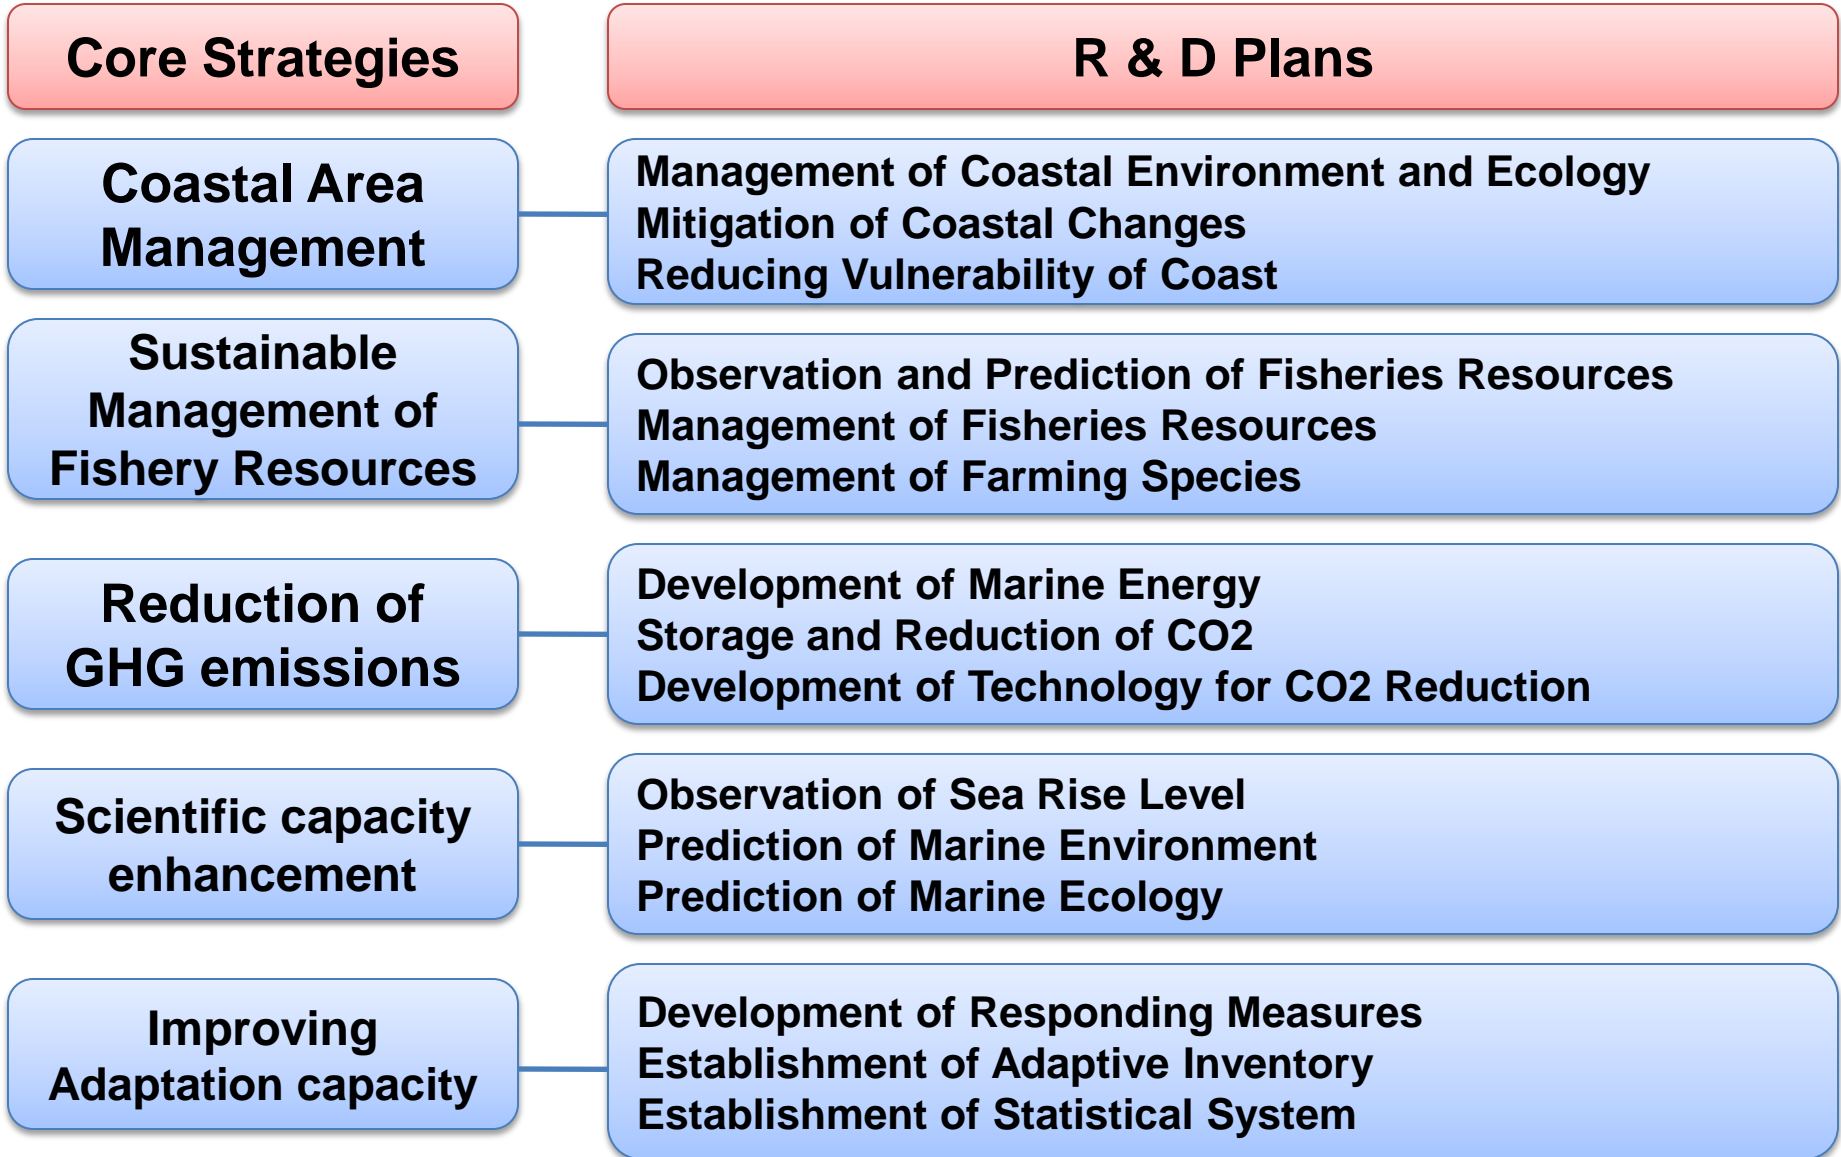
| Core Strategies | R & D Plans |
|---|---|
| Coastal Area Management | Management of Coastal Environment and Ecology<br>Mitigation of Coastal Changes<br>Reducing Vulnerability of Coast |
| Sustainable Management of Fishery Resources | Observation and Prediction of Fisheries Resources<br>Management of Fisheries Resources<br>Management of Farming Species |
| Reduction of GHG emissions | Development of Marine Energy<br>Storage and Reduction of CO2<br>Development of Technology for CO2 Reduction |
| Scientific capacity enhancement | Observation of Sea Rise Level<br>Prediction of Marine Environment<br>Prediction of Marine Ecology |
| Improving Adaptation capacity | Development of Responding Measures<br>Establishment of Adaptive Inventory<br>Establishment of Statistical System |